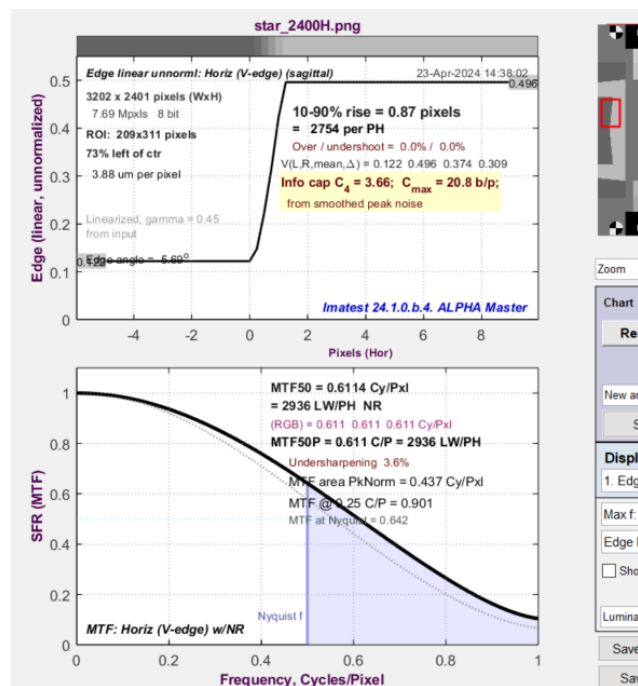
star_2400H.png

Edge linear unnorml: Horiz (V-edge) (sagittal)
23-Apr-2024 14:38:02
3202 x 2401 pixels (WxH)
7.69 Mpxls 8 bit
ROI: 209x311 pixels
73% left of ctr
3.88 um per pixel
Linearized, gamma = 0.45 from input
Edge angle = 5.60°
0.122
0.496
10-90% rise = 0.87 pixels
= 2754 per PH
Over / undershoot = 0.0% / 0.0%
V(L,R,mean,$\Delta$) = 0.122 0.496 0.374 0.309
Info cap $C_4$ = 3.66; $C_{max}$ = 20.8 b/p;
from smoothed peak noise
Imatest 24.1.0.b.4. ALPHA Master
Edge (linear, unnormalized)
0.5
0.4
0.3
0.2
0.1
0
-4 -2 0 2 4 6 8
Pixels (Hor)

MTF50 = 0.6114 Cy/Pxl
= 2936 LW/PH NR
(RGB) = 0.611 0.611 0.611 Cy/Pxl
MTF50P = 0.611 C/P = 2936 LW/PH
Undersharpening 3.6%
MTF area PkNorm = 0.437 Cy/Pxl
MTF @ 0.25 C/P = 0.901
MTF at Nyquist = 0.642
Nyquist f
MTF: Horiz (V-edge) w/NR
SFR (MTF)
1
0.8
0.6
0.4
0.2
0
0 0.2 0.4 0.6 0.8 1
Frequency, Cycles/Pixel

Zoom
Chart
Re
New a
S
Displ
1. Edg
Max f:
Edge l
Sho
Lumina
Save
Sa